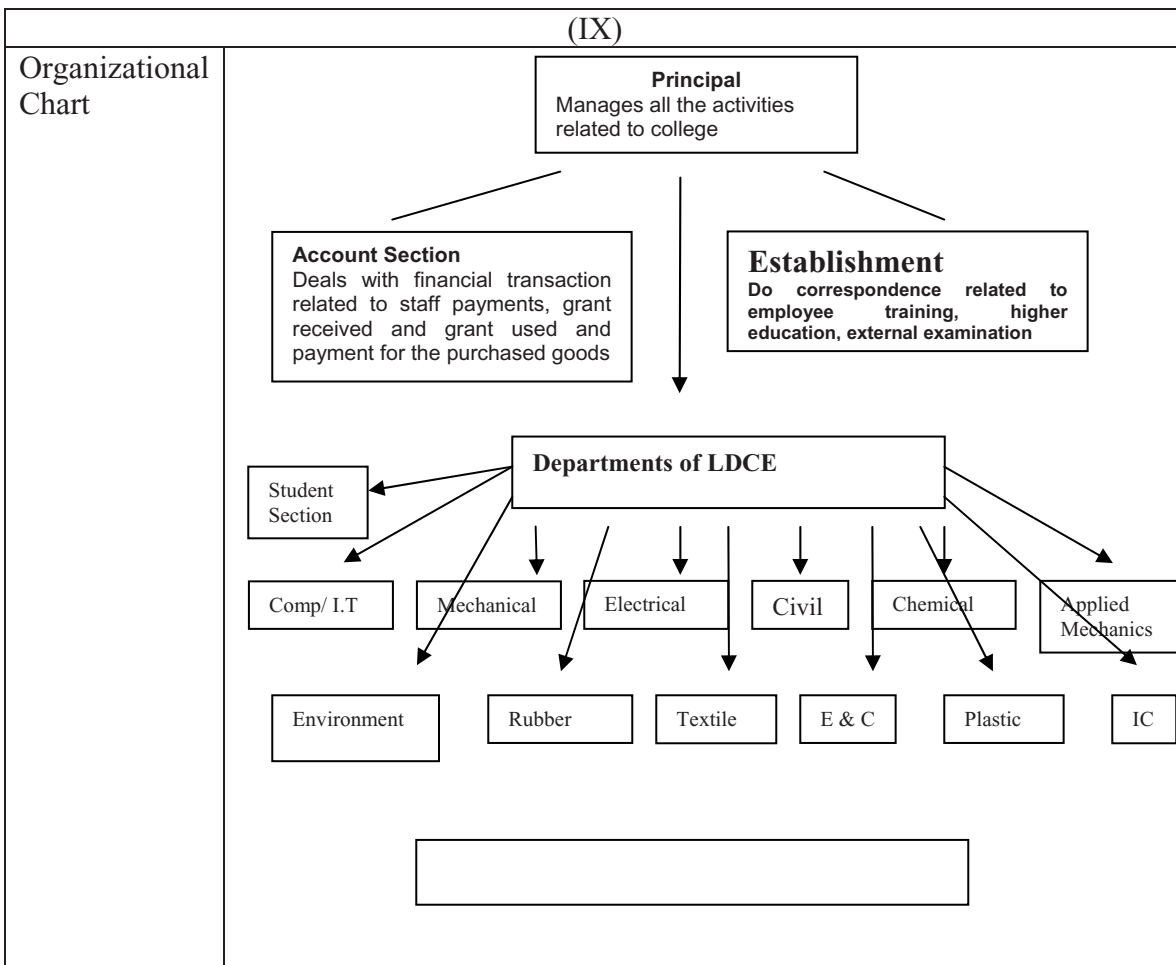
(IX)

Organizational Chart

Principal
Manages all the activities related to college

Account Section
Deals with financial transaction related to staff payments, grant received and grant used and payment for the purchased goods

Establishment
Do correspondence related to employee training, higher education, external examination

Departments of LDCE

Student Section

Comp/ I.T

Mechanical

Electrical

Civil

Chemical

Applied Mechanics

Environment

Rubber

Textile

E & C

Plastic

IC